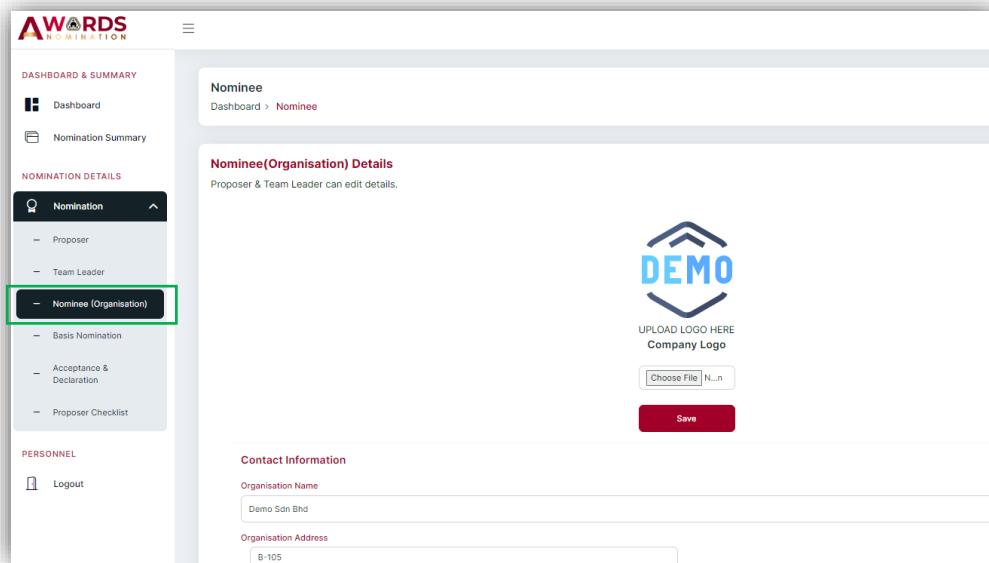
AWARDS
NOMINATION

DASHBOARD & SUMMARY

Dashboard

Nomination Summary

NOMINATION DETAILS

Nomination

– Proposer

– Team Leader

– Nominee (Organisation)

– Basis Nomination

– Acceptance & Declaration

– Proposer Checklist

PERSONNEL

Logout

Nominee

Dashboard > Nominee

Nominee(Organisation) Details

Proposer & Team Leader can edit details.

DEMO

UPLOAD LOGO HERE

Company Logo

Choose File N...n

Save

Contact Information

Organisation Name

Demo Sdn Bhd

Organisation Address

B-105